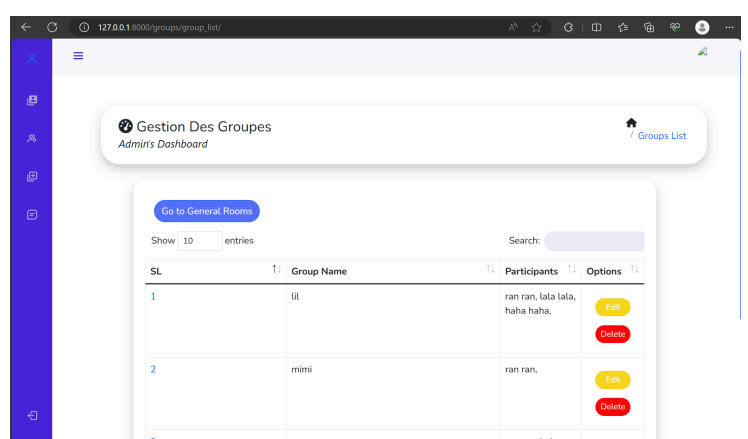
127.0.0.1:8000/groups/group_list/

Gestion Des Groupes
Admin's Dashboard

/ Groups List

Go to General Rooms

Show 10 entries

Search:

| SL | Group Name | Participants | Options |
|---|---|---|---|
| 1 | lil | ran ran, lala lala, haha haha, | Edit Delete |
| 2 | mimi | ran ran, | Edit Delete |